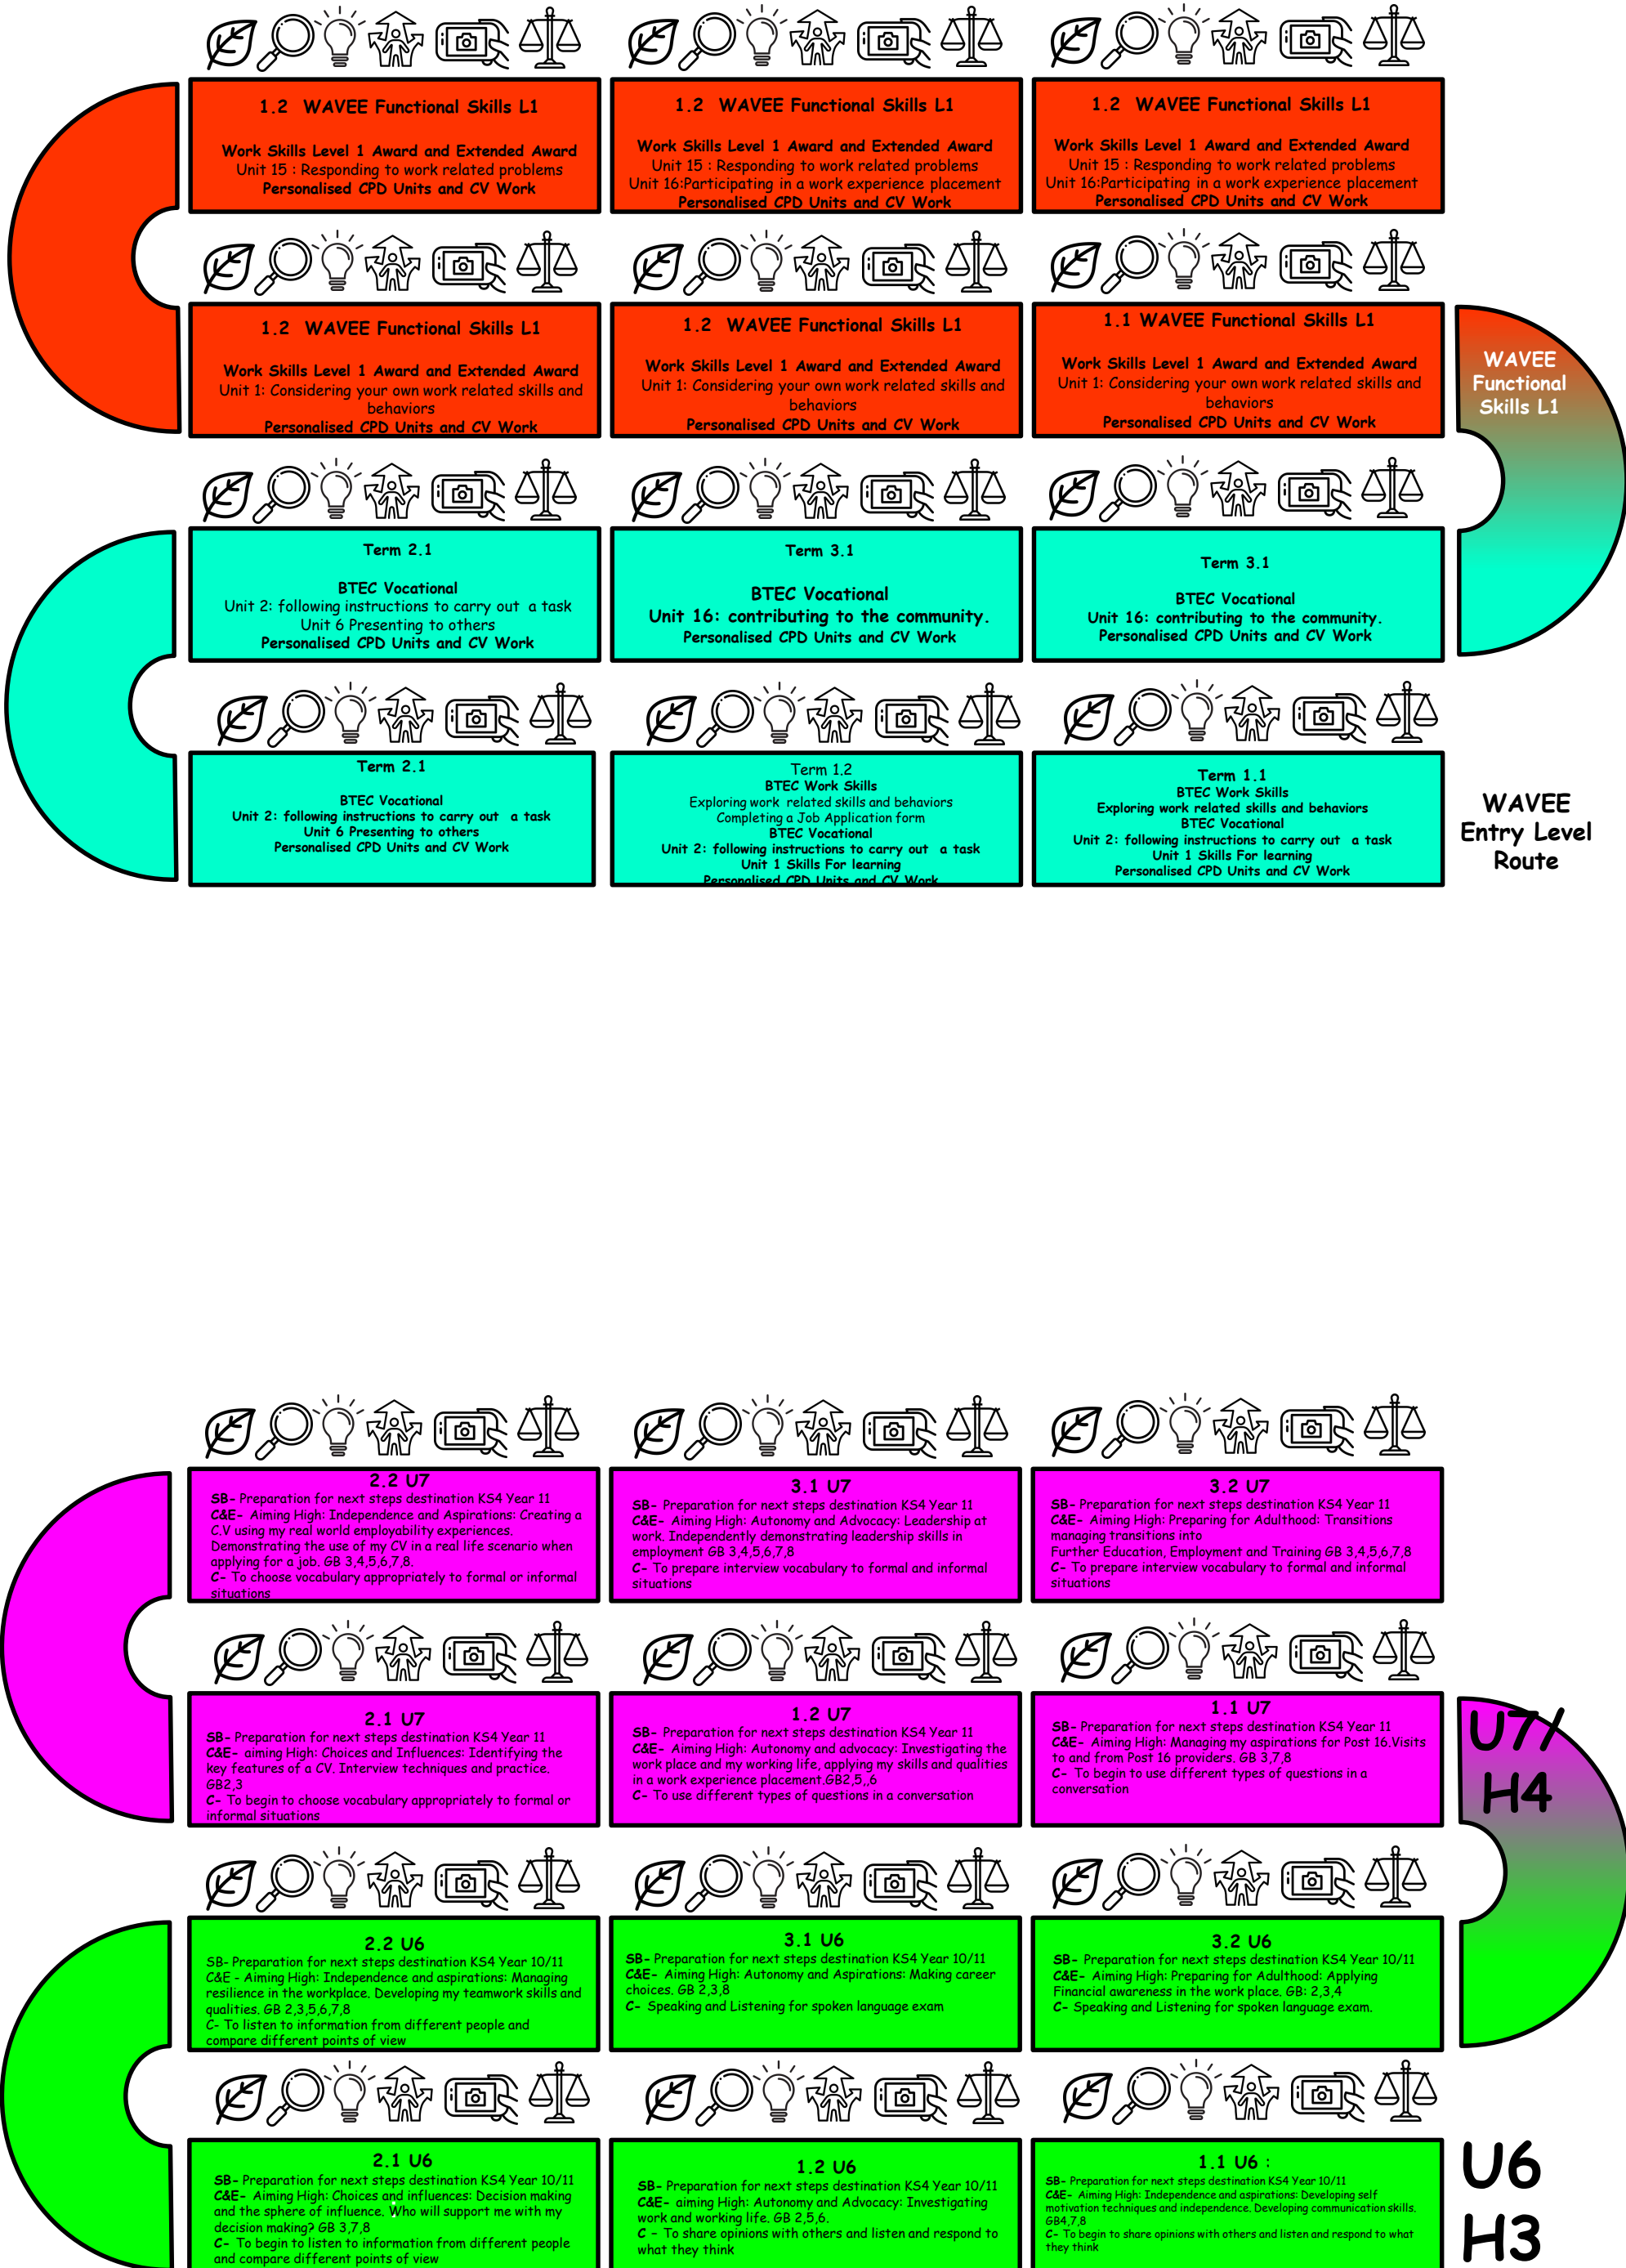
1.2 WAVEE Functional Skills L1

Work Skills Level 1 Award and Extended Award
Unit 15 : Responding to work related problems
Personalised CPD Units and CV Work

1.2 WAVEE Functional Skills L1

Work Skills Level 1 Award and Extended Award
Unit 15 : Responding to work related problems
Unit 16:Participating in a work experience placement
Personalised CPD Units and CV Work

1.2 WAVEE Functional Skills L1

Work Skills Level 1 Award and Extended Award
Unit 15 : Responding to work related problems
Unit 16:Participating in a work experience placement
Personalised CPD Units and CV Work

1.2 WAVEE Functional Skills L1

Work Skills Level 1 Award and Extended Award
Unit 1: Considering your own work related skills and behaviors
Personalised CPD Units and CV Work

1.2 WAVEE Functional Skills L1

Work Skills Level 1 Award and Extended Award
Unit 1: Considering your own work related skills and behaviors
Personalised CPD Units and CV Work

1.1 WAVEE Functional Skills L1

Work Skills Level 1 Award and Extended Award
Unit 1: Considering your own work related skills and behaviors
Personalised CPD Units and CV Work

WAVEE Functional Skills L1

Term 2.1

BTEC Vocational
Unit 2: following instructions to carry out a task
Unit 6 Presenting to others
Personalised CPD Units and CV Work

Term 3.1

BTEC Vocational
Unit 16: contributing to the community.
Personalised CPD Units and CV Work

Term 3.1

BTEC Vocational
Unit 16: contributing to the community.
Personalised CPD Units and CV Work

Term 2.1

BTEC Vocational
Unit 2: following instructions to carry out a task
Unit 6 Presenting to others
Personalised CPD Units and CV Work

Term 1.2
BTEC Work Skills
Exploring work related skills and behaviors
Completing a Job Application form
BTEC Vocational
Unit 2: following instructions to carry out a task
Unit 1 Skills For learning
Personalised CPD Units and CV Work

Term 1.1
BTEC Work Skills
Exploring work related skills and behaviors
BTEC Vocational
Unit 2: following instructions to carry out a task
Unit 1 Skills For learning
Personalised CPD Units and CV Work

WAVEE Entry Level Route

2.2 U7
SB- Preparation for next steps destination KS4 Year 11
C&E- Aiming High: Independence and Aspirations: Creating a C.V using my real world employability experiences. Demonstrating the use of my CV in a real life scenario when applying for a job. GB 3,4,5,6,7,8.
C- To choose vocabulary appropriately to formal or informal situations

3.1 U7
SB- Preparation for next steps destination KS4 Year 11
C&E- Aiming High: Autonomy and Advocacy: Leadership at work. Independently demonstrating leadership skills in employment GB 3,4,5,6,7,8
C- To prepare interview vocabulary to formal and informal situations

3.2 U7
SB- Preparation for next steps destination KS4 Year 11
C&E- Aiming High: Preparing for Adulthood: Transitions managing transitions into
Further Education, Employment and Training GB 3,4,5,6,7,8
C- To prepare interview vocabulary to formal and informal situations

2.1 U7
SB- Preparation for next steps destination KS4 Year 11
C&E- aiming High: Choices and Influences: Identifying the key features of a CV. Interview techniques and practice. GB2,3
C- To begin to choose vocabulary appropriately to formal or informal situations

1.2 U7
SB- Preparation for next steps destination KS4 Year 11
C&E- Aiming High: Autonomy and advocacy: Investigating the work place and my working life, applying my skills and qualities in a work experience placement.GB2,5,,6
C- To use different types of questions in a conversation

1.1 U7
SB- Preparation for next steps destination KS4 Year 11
C&E- Aiming High: Managing my aspirations for Post 16.Visits to and from Post 16 providers. GB 3,7,8
C- To begin to use different types of questions in a conversation

U7/ H4

2.2 U6
SB- Preparation for next steps destination KS4 Year 10/11
C&E - Aiming High: Independence and aspirations: Managing resilience in the workplace. Developing my teamwork skills and qualities. GB 2,3,5,6,7,8
C- To listen to information from different people and compare different points of view

3.1 U6
SB- Preparation for next steps destination KS4 Year 10/11
C&E- Aiming High: Autonomy and Aspirations: Making career choices. GB 2,3,8
C- Speaking and Listening for spoken language exam

3.2 U6
SB- Preparation for next steps destination KS4 Year 10/11
C&E- Aiming High: Preparing for Adulthood: Applying Financial awareness in the work place. GB: 2,3,4
C- Speaking and Listening for spoken language exam.

2.1 U6
SB- Preparation for next steps destination KS4 Year 10/11
C&E- Aiming High: Choices and influences: Decision making and the sphere of influence. Who will support me with my decision making? GB 3,7,8
C- To begin to listen to information from different people and compare different points of view

1.2 U6
SB- Preparation for next steps destination KS4 Year 10/11
C&E- aiming High: Autonomy and Advocacy: Investigating work and working life. GB 2,5,6.
C - To share opinions with others and listen and respond to what they think

1.1 U6 :
SB- Preparation for next steps destination KS4 Year 10/11
C&E- Aiming High: Independence and aspirations: Developing self motivation techniques and independence. Developing communication skills. GB4,7,8
C- To begin to share opinions with others and listen and respond to what they think

U6 H3